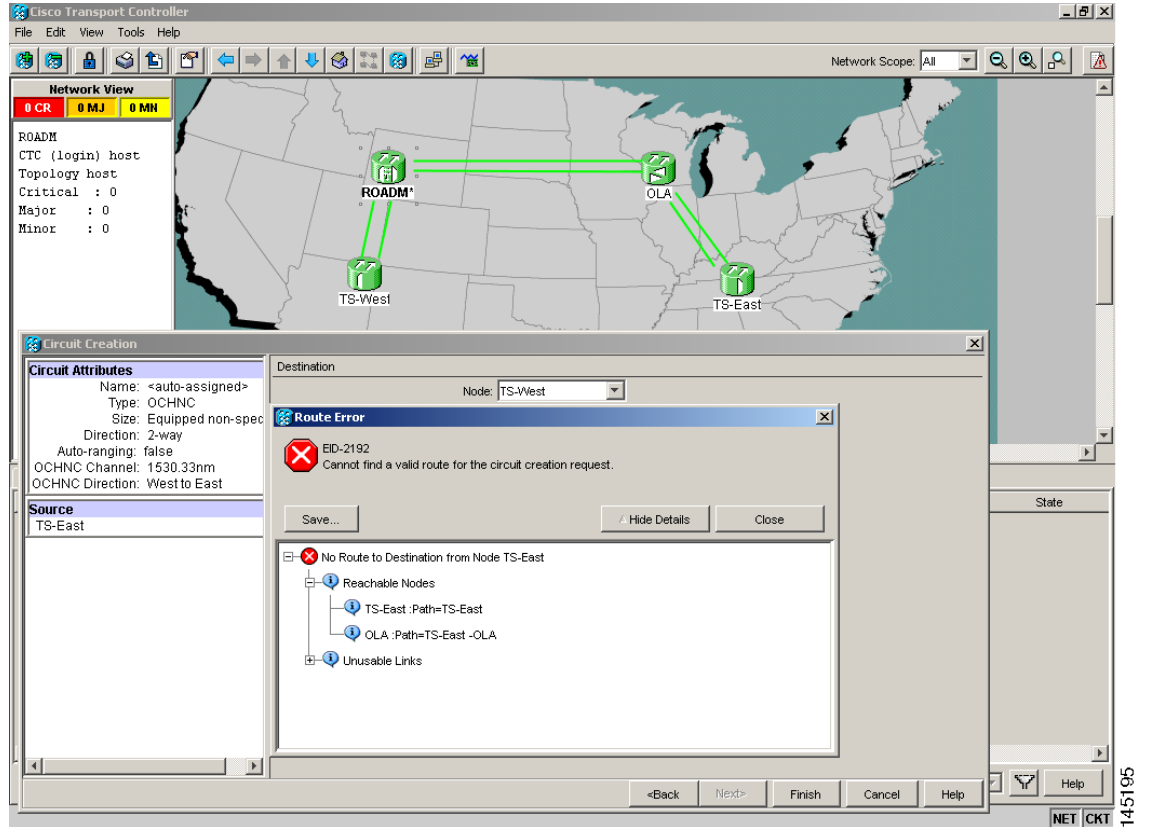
Cisco Transport Controller

File Edit View Tools Help

Network Scope: All

Network View
0 CR 0 MJ 0 MN

ROADM
CTC (login) host
Topology host
Critical : 0
Major : 0
Minor : 0

ROADM*
OLA
TS-West
TS-East

Circuit Creation

Circuit Attributes
Name: <auto-assigned>
Type: OCHNC
Size: Equipped non-spec
Direction: 2-way
Auto-ranging: false
OCHNC Channel: 1530.33nm
OCHNC Direction: West to East

Source
TS-East

Destination
Node: TS-West

Route Error

EID-2192
Cannot find a valid route for the circuit creation request.

Save...
Hide Details
Close

No Route to Destination from Node TS-East
Reachable Nodes
TS-East :Path=TS-East
OLA :Path=TS-East -OLA
Unusable Links

State

Help

<Back Next> Finish Cancel Help

NET CKT

145195